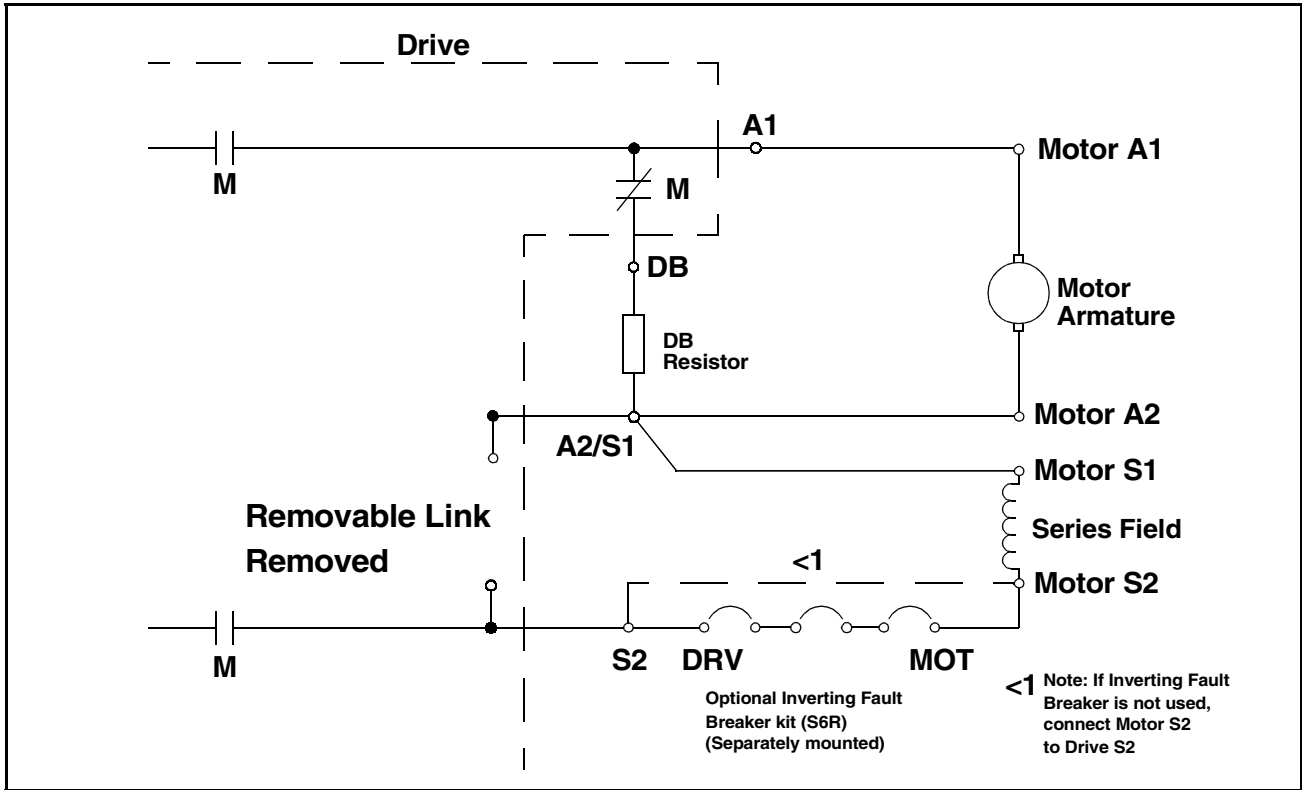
Drive

A1

Motor A1

M

M

DB

Motor Armature

DB Resistor

Motor A2

A2/S1

Motor S1

Removable Link Removed

Series Field

<1

Motor S2

M

S2

DRV

MOT

Optional Inverting Fault Breaker kit (S6R) (Separately mounted)

<1 Note: If Inverting Fault Breaker is not used, connect Motor S2 to Drive S2